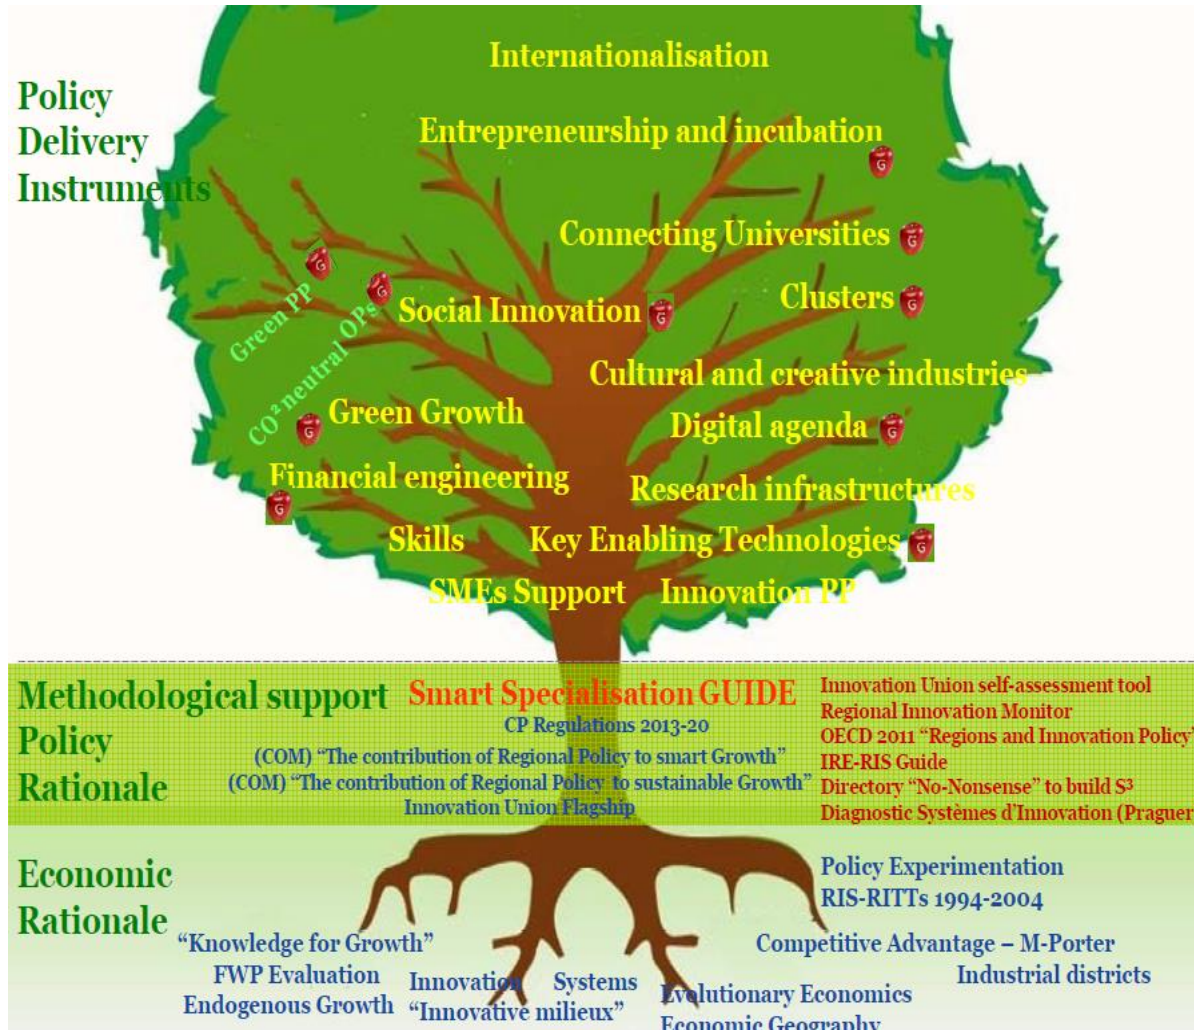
Policy Delivery Instruments

Internationalisation

Entrepreneurship and incubation

Connecting Universities

Green PP

CO² neutral OPs

Social Innovation

Clusters

Cultural and creative industries

Green Growth

Digital agenda

Financial engineering

Research infrastructures

Skills

Key Enabling Technologies

SMEs Support

Innovation PP

Methodological support

Policy Rationale

Smart Specialisation GUIDE

CP Regulations 2013-20

(COM) "The contribution of Regional Policy to smart Growth"

(COM) "The contribution of Regional Policy to sustainable Growth"

Innovation Union Flagship

Innovation Union self-assessment tool

Regional Innovation Monitor

OECD 2011 "Regions and Innovation Policy"

IRE-RIS Guide

Directory "No-Nonsense" to build S³

Diagnostic Systèmes d'Innovation (Praguer

Economic Rationale

Policy Experimentation

RIS-RITTs 1994-2004

"Knowledge for Growth"

Competitive Advantage – M-Porter

FWP Evaluation

Innovation Systems

Industrial districts

Endogenous Growth

"Innovative milieux"

Evolutionary Economics

Economic Geography